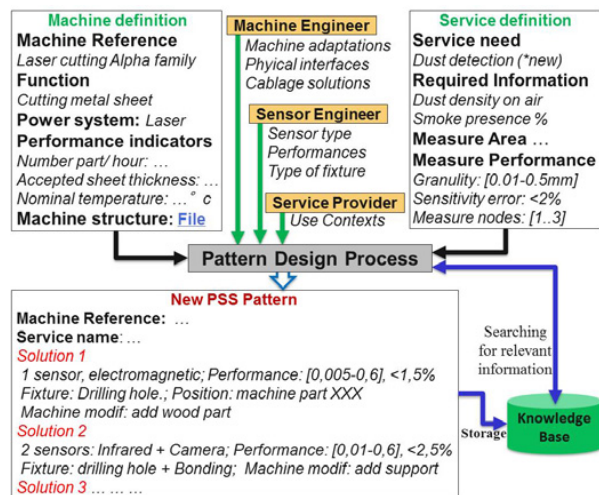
Machine definition
Machine Reference
Laser cutting Alpha family
Function
Cutting metal sheet
Power system: Laser
Performance indicators
Number part/ hour: …
Accepted sheet thickness: …
Nominal temperature: … ° c
Machine structure: File

Machine Engineer
Machine adaptations
Phyical interfaces
Cablage solutions

Sensor Engineer
Sensor type
Performances
Type of fixture

Service Provider
Use Contexts

Service definition
Service need
Dust detection (*new)
Required Information
Dust density on air
Smoke presence %
Measure Area …
Measure Performance
Granulity: [0.01-0.5mm]
Sensitivity error: <2%
Measure nodes: [1..3]

Pattern Design Process

New PSS Pattern
Machine Reference: …
Service name: …
Solution 1
1 sensor, electromagnetic; Performance: [0,005-0,6], <1,5%
Fixture: Drilling hole.; Position: machine part XXX
Machine modif: add wood part
Solution 2
2 sensors: Infrared + Camera; Performance: [0,01-0,6], <2,5%
Fixture: drilling hole + Bonding; Machine modif: add support
Solution 3 … … …

Searching for relevant information

Storage

Knowledge Base